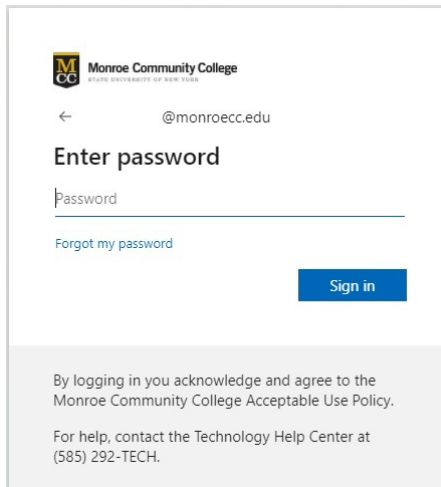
MCC Monroe Community College
STATE UNIVERSITY OF NEW YORK

←  @monroecc.edu

Enter password

Password

Forgot my password

Sign in

By logging in you acknowledge and agree to the Monroe Community College Acceptable Use Policy.

For help, contact the Technology Help Center at (585) 292-TECH.